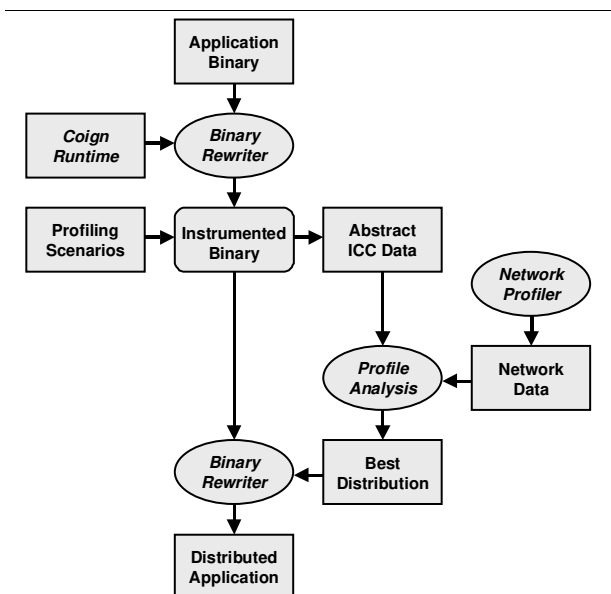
Application Binary

Coign Runtime

Binary Rewriter

Profiling Scenarios

Instrumented Binary

Abstract ICC Data

Network Profiler

Profile Analysis

Network Data

Binary Rewriter

Best Distribution

Distributed Application